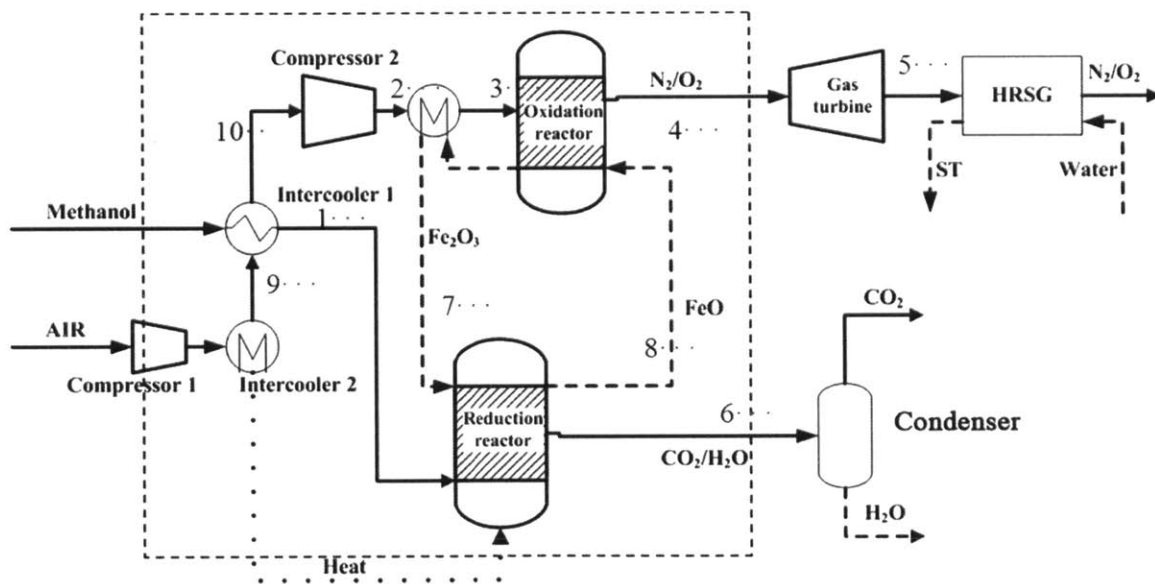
Compressor 2

2

3

Oxidation reactor

$N_2/O_2$

4

Gas turbine

5

HRSG

$N_2/O_2$

ST

Water

10

Intercooler 1

Methanol

1

$Fe_2O_3$

9

7

FeO

AIR

Compressor 1

Intercooler 2

8

$CO_2$

6

Reduction reactor

Condenser

$CO_2/H_2O$

$H_2O$

Heat